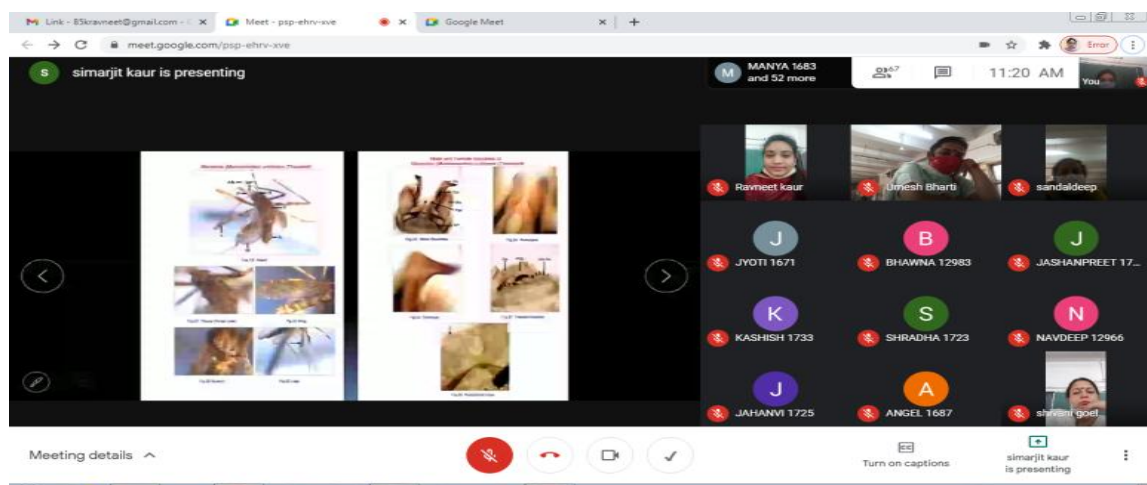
Link - 85kravneet@gmail.com
Meet - psp-ehrv-xve
Google Meet
meet.google.com/psp-ehrv-xve
Error

S simarjit kaur is presenting

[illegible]

M MANYA 1683 and 52 more
67
11:20 AM
You

Ravneet kaur
Umesh Bharti
sandaldeep
J JYOTI 1671
B BHAWNA 12983
J JASHANPREET 17...
K KASHISH 1733
S SHRADHA 1723
N NAVDEEP 12966
J JAHANVI 1725
A ANGEL 1687
shivani goel

Meeting details
CC Turn on captions
simarjit kaur is presenting